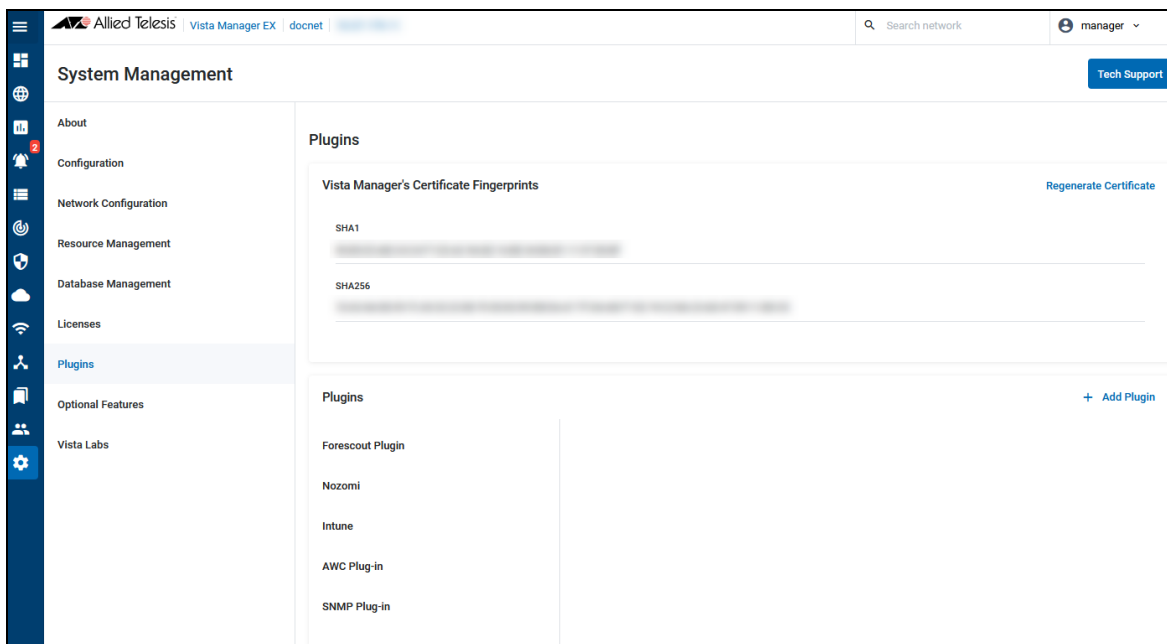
Allied Telesis | Vista Manager EX | docnet | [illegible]

Search network

manager

2

System Management

Tech Support

About

Configuration

Network Configuration

Resource Management

Database Management

Licenses

Plugins

Optional Features

Vista Labs

Plugins

Vista Manager's Certificate Fingerprints

Regenerate Certificate

SHA1

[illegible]

SHA256

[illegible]

Plugins

+ Add Plugin

Forescout Plugin

Nozomi

Intune

AWC Plug-in

SNMP Plug-in